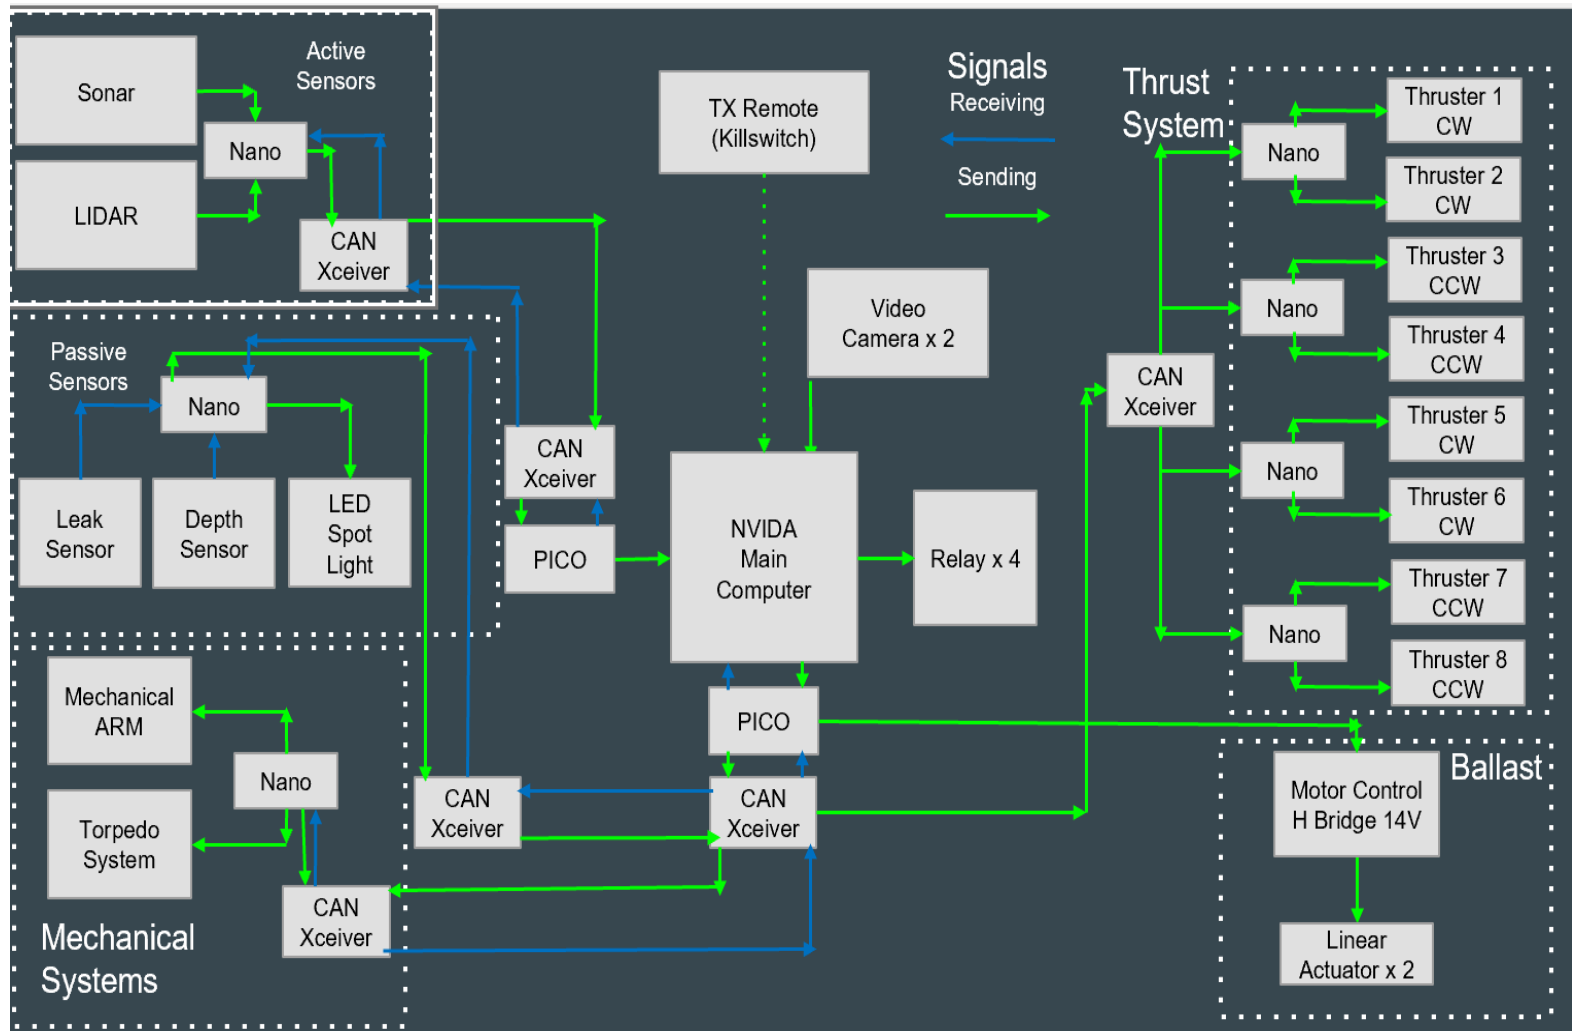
Active Sensors

Sonar

LIDAR

Nano

CAN Xceiver

TX Remote (Killswitch)

Signals

Receiving

Sending

Thrust System

Nano

Thruster 1 CW

Thruster 2 CW

Nano

Thruster 3 CCW

Thruster 4 CCW

Nano

Thruster 5 CW

Thruster 6 CW

Nano

Thruster 7 CCW

Thruster 8 CCW

CAN Xceiver

Video Camera x 2

Passive Sensors

Nano

Leak Sensor

Depth Sensor

LED Spot Light

CAN Xceiver

PICO

NVIDA Main Computer

Relay x 4

PICO

Mechanical ARM

Nano

Torpedo System

CAN Xceiver

Mechanical Systems

CAN Xceiver

CAN Xceiver

Ballast

Motor Control H Bridge 14V

Linear Actuator x 2